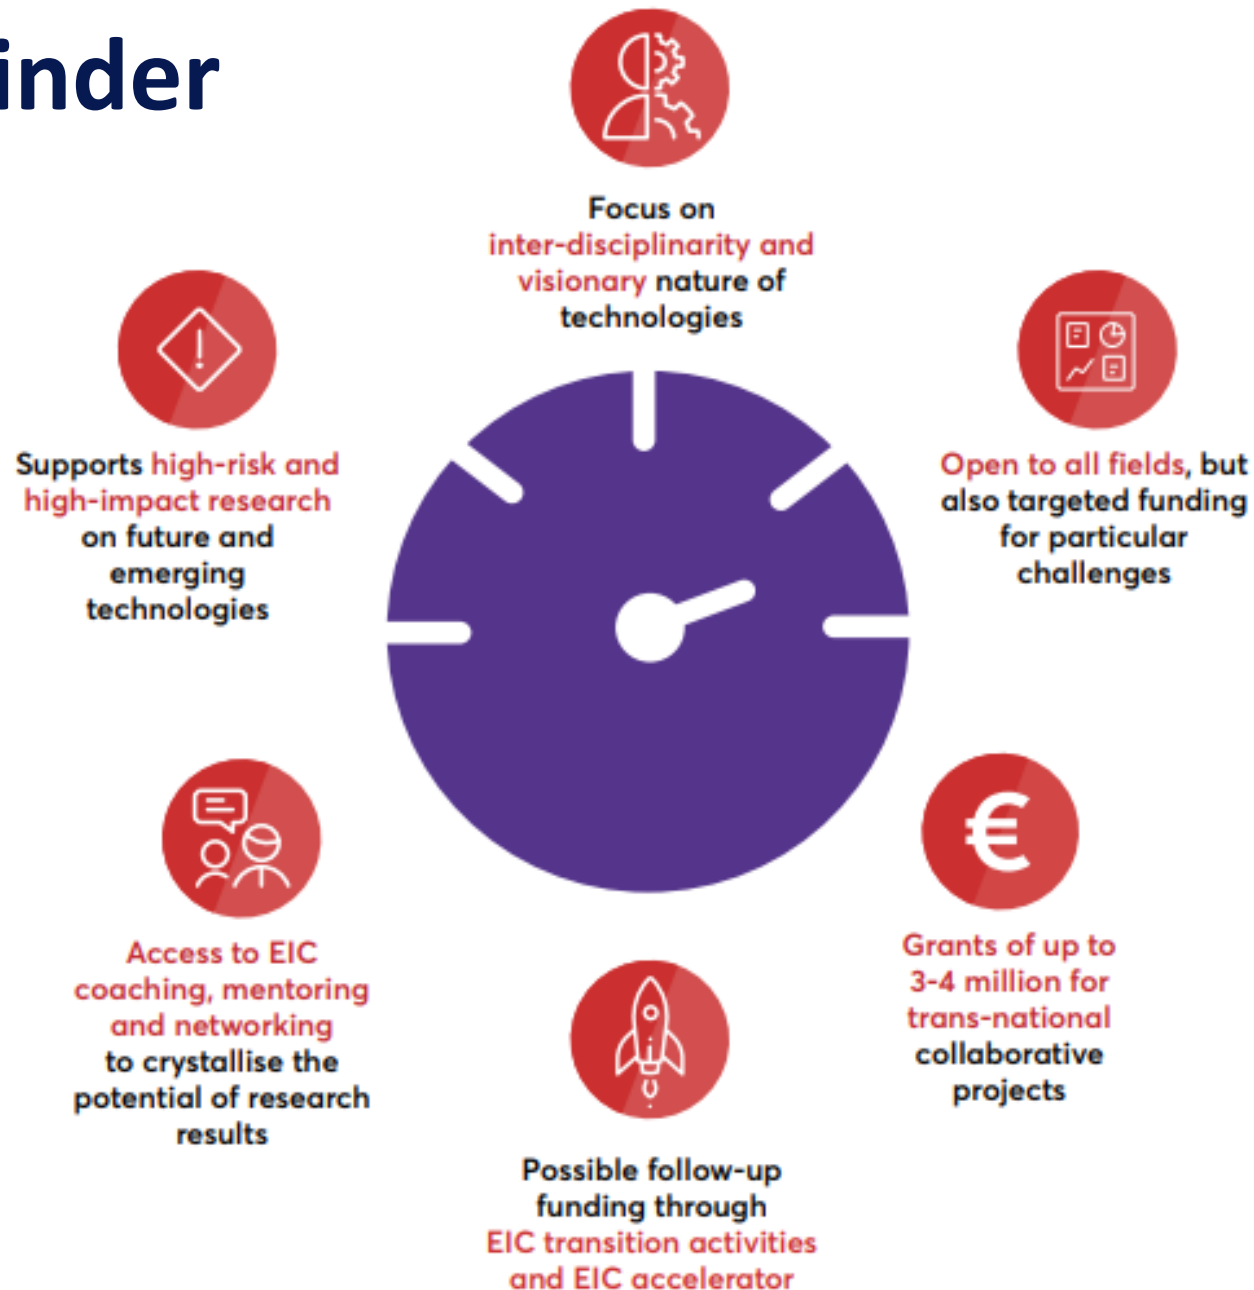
inder

Focus on inter-disciplinarity and visionary nature of technologies

Supports high-risk and high-impact research on future and emerging technologies

Open to all fields, but also targeted funding for particular challenges

Access to EIC coaching, mentoring and networking to crystallise the potential of research results

Grants of up to 3-4 million for trans-national collaborative projects

Possible follow-up funding through EIC transition activities and EIC accelerator